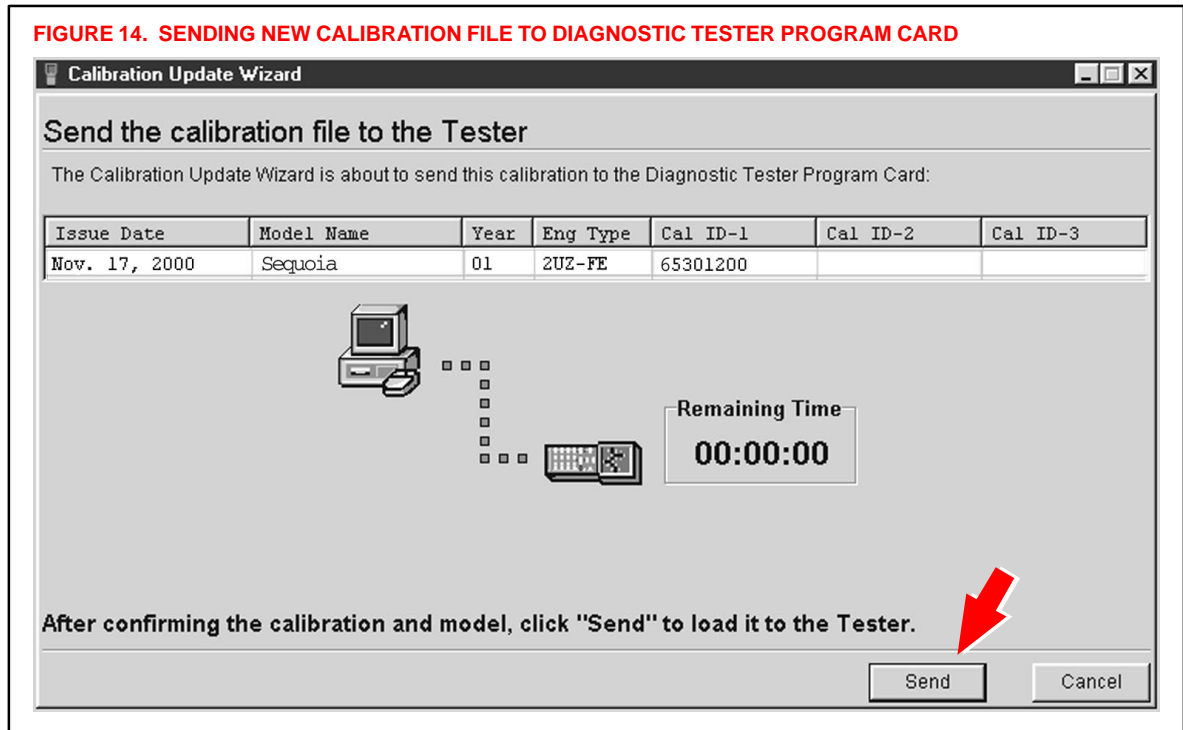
FIGURE 14. SENDING NEW CALIBRATION FILE TO DIAGNOSTIC TESTER PROGRAM CARD

Calibration Update Wizard

Send the calibration file to the Tester

The Calibration Update Wizard is about to send this calibration to the Diagnostic Tester Program Card:

| Issue Date | Model Name | Year | Eng Type | Cal ID-1 | Cal ID-2 | Cal ID-3 |
|---|---|---|---|---|---|---|
| Nov. 17, 2000 | Sequoia | 01 | 2UZ-FE | 65301200 | | |

Remaining Time
00:00:00

After confirming the calibration and model, click "Send" to load it to the Tester.

Send
Cancel